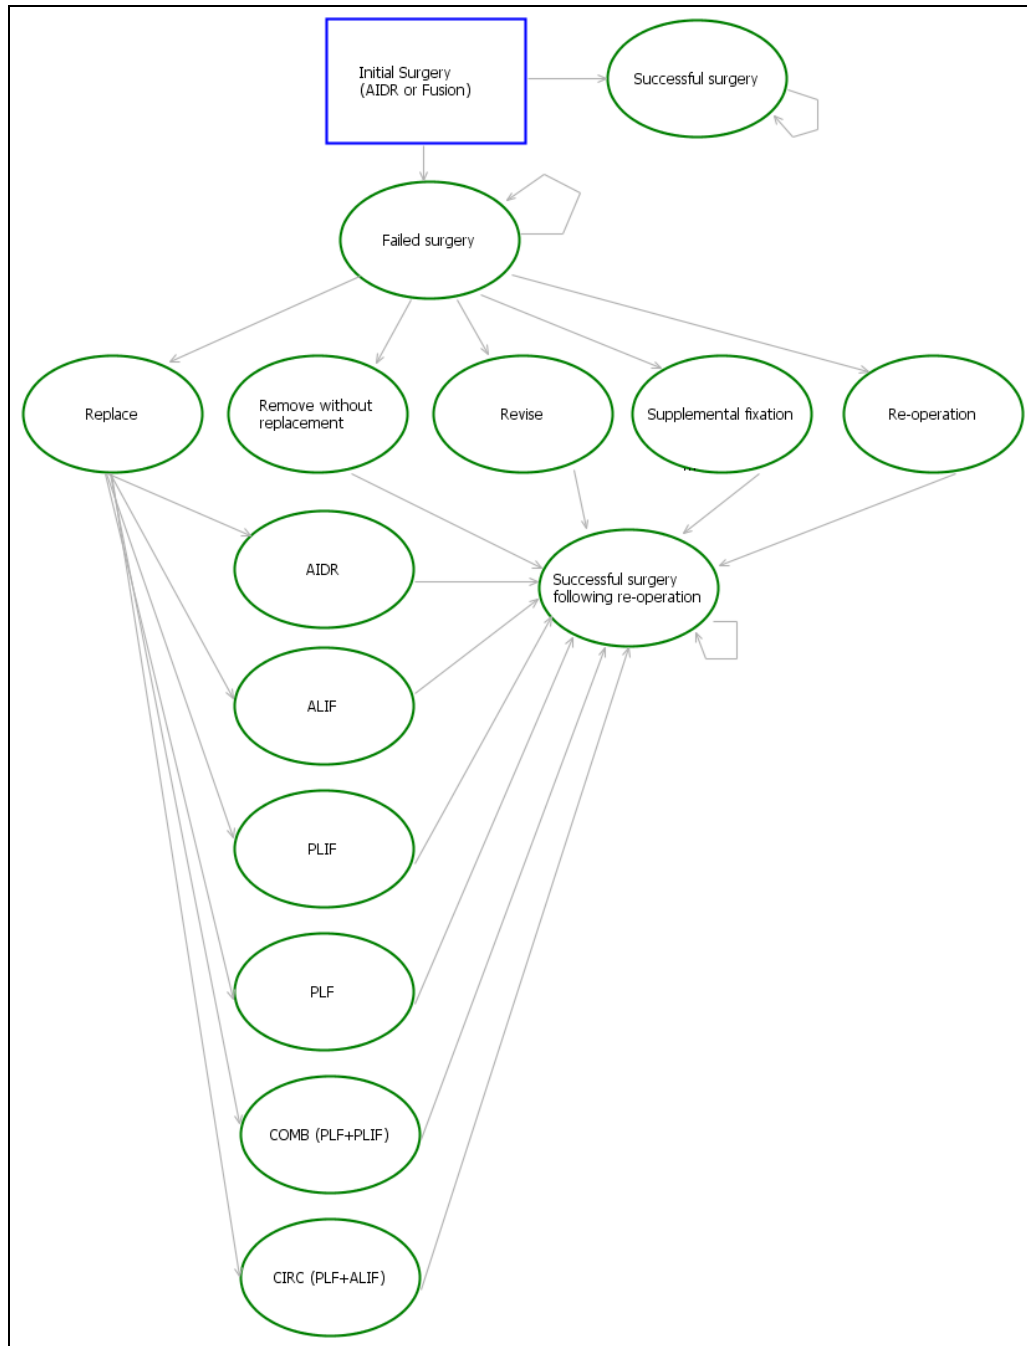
Initial Surgery
(AIDR or Fusion)

Successful surgery

Failed surgery

Replace

Remove without replacement

Revise

Supplemental fixation

Re-operation

AIDR

Successful surgery following re-operation

ALIF

PLIF

PLF

COMB (PLF+PLIF)

CIRC (PLF+ALIF)